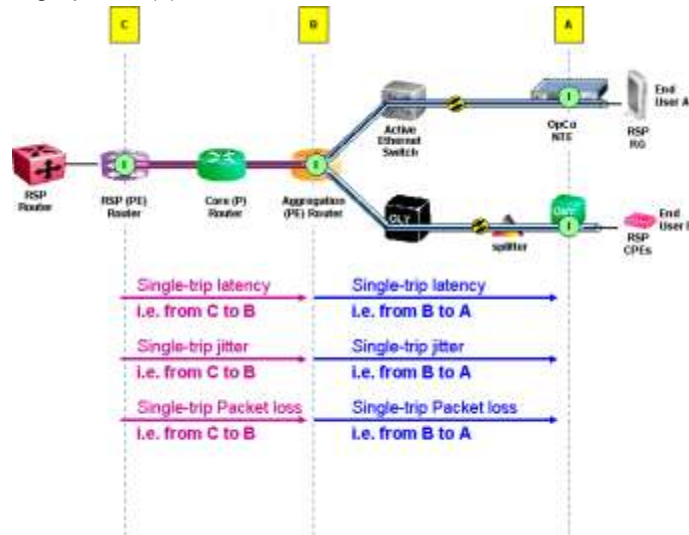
C

B

A

RSP Router

RSP (PE) Router

Core (P) Router

Aggregation (PE) Router

Active Ethernet Switch

OpCo NTE

RSP RG

End User A

OLT

splitter

ONT

RSP CPEs

End User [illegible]

Single-trip latency
i.e. from C to B

Single-trip latency
i.e. from B to A

Single-trip jitter
i.e. from C to B

Single-trip jitter
i.e. from B to A

Single-trip Packet loss
i.e. from C to B

Single-trip Packet loss
i.e. from B to A